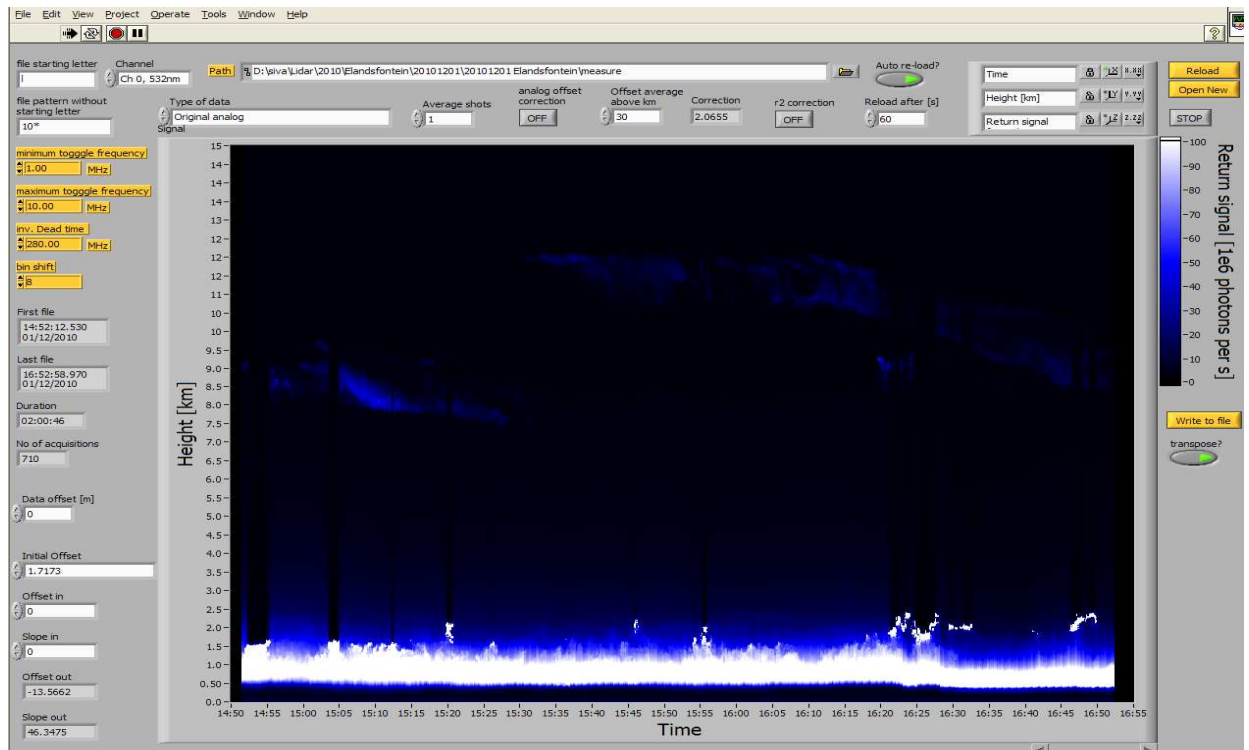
File Edit View Project Operate Tools Window Help

file starting letter
l
Channel
Ch 0, 532nm
Path
D:\siva\Lidar\2010\Elandsfontein\20101201\20101201 Elandsfontein\measure
Auto re-load?
Time
Height [km]
Return signal
Reload
Open New
STOP

file pattern without starting letter
10*
Type of data
Original analog
Signal
Average shots
1
analog offset correction
OFF
Offset average above km
30
Correction
2.0655
r2 correction
OFF
Reload after [s]
60

minimum togggle frequency
1.00 MHz
maximum togggle frequency
10.00 MHz
inv. Dead time
280.00 MHz
bin shift
8

First file
14:52:12.530
01/12/2010

Last file
16:52:58.970
01/12/2010

Duration
02:00:46

No of acquisitions
710

Data offset [m]
0

Initial Offset
1.7173

Offset in
0

Slope in
0

Offset out
-13.5662

Slope out
46.3475

Height [km]
15 14 14 13 12 12 11 10 10 9.5 9.0 8.5 8.0 7.5 7.0 6.5 6.0 5.5 5.0 4.5 4.0 3.5 3.0 2.5 2.0 1.5 1.0 0.50 0.0

14:50 14:55 15:00 15:05 15:10 15:15 15:20 15:25 15:30 15:35 15:40 15:45 15:50 15:55 16:00 16:05 16:10 16:15 16:20 16:25 16:30 16:35 16:40 16:45 16:50 16:55
Time

100 90 80 70 60 50 40 30 20 10 0
Return signal [1e6 photons per s]

Write to file
transpose?